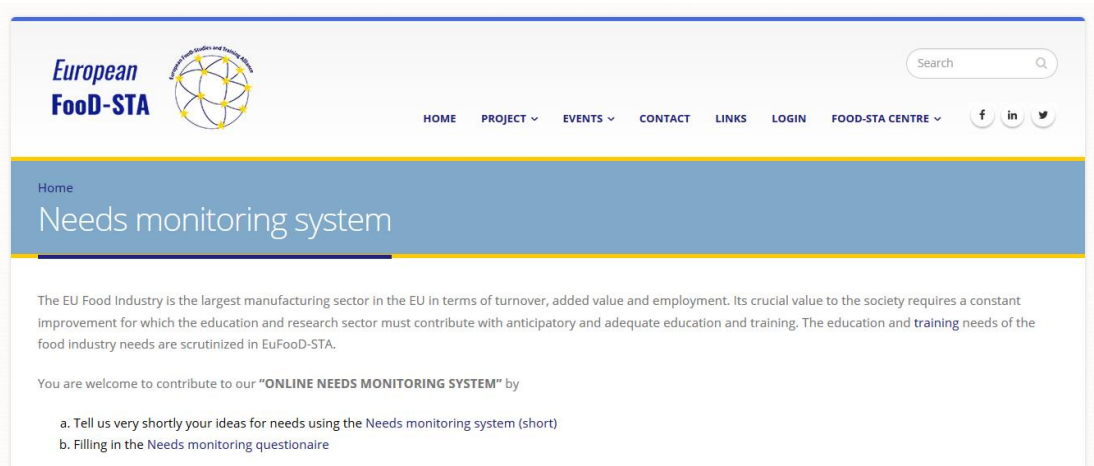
European
FooD-STA

European Food-Studies and Training Alliance

Search

HOME PROJECT ⌄ EVENTS ⌄ CONTACT LINKS LOGIN FOOD-STA CENTRE ⌄

f in

Home

Needs monitoring system

The EU Food Industry is the largest manufacturing sector in the EU in terms of turnover, added value and employment. Its crucial value to the society requires a constant improvement for which the education and research sector must contribute with anticipatory and adequate education and training. The education and training needs of the food industry needs are scrutinized in EuFooD-STA.

You are welcome to contribute to our **"ONLINE NEEDS MONITORING SYSTEM"** by

a. Tell us very shortly your ideas for needs using the Needs monitoring system (short)
b. Filling in the Needs monitoring questionaire